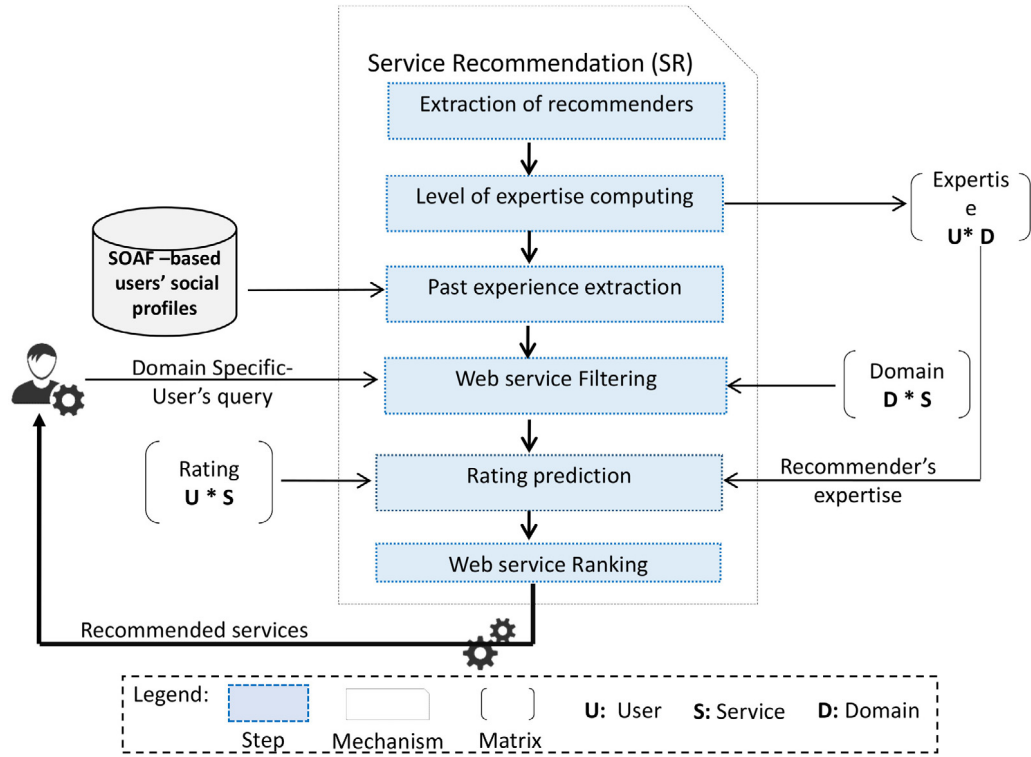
Service Recommendation (SR)

Extraction of recommenders

Level of expertise computing

Expertis e **U* D**

**SOAF –based users' social profiles**

Past experience extraction

Domain Specific-User's query

Web service Filtering

Domain **D * S**

Rating **U * S**

Rating prediction

Recommender's expertise

Web service Ranking

Recommended services

Legend: Step Mechanism Matrix **U:** User **S:** Service **D:** Domain